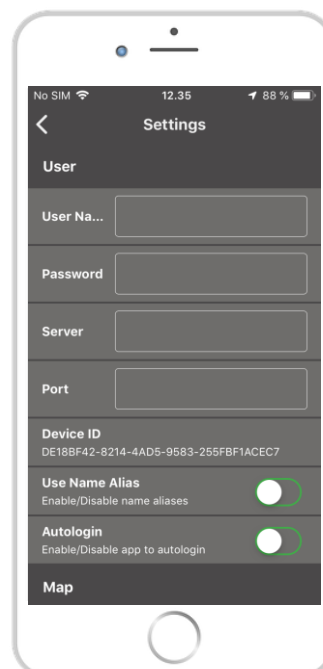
No SIM 12.35 88 %

Settings

User

User Na...

Password

Server

Port

Device ID
DE18BF42-8214-4AD5-9583-255FBF1ACEC7

Use Name Alias
Enable/Disable name aliases

Autologin
Enable/Disable app to autologin

Map